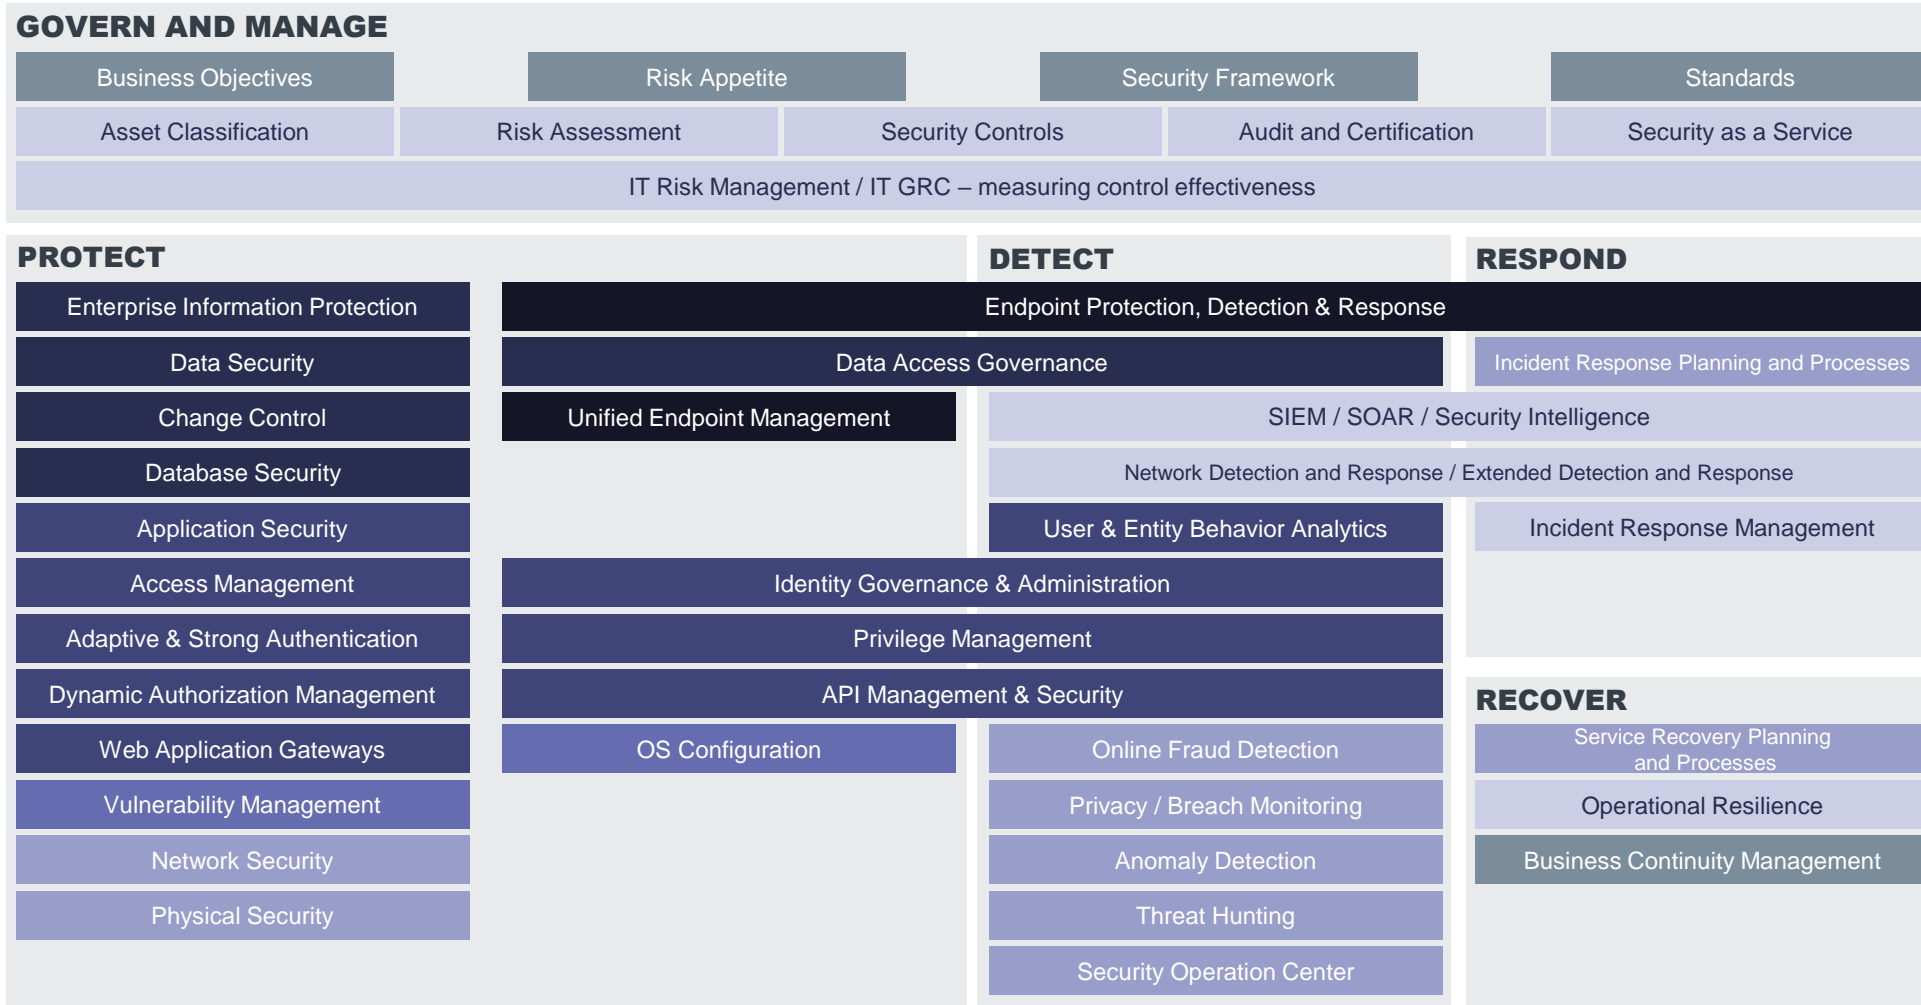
GOVERN AND MANAGE

Business Objectives

Risk Appetite

Security Framework

Standards

Asset Classification

Risk Assessment

Security Controls

Audit and Certification

Security as a Service

IT Risk Management / IT GRC – measuring control effectiveness

PROTECT

DETECT

RESPOND

Enterprise Information Protection

Endpoint Protection, Detection & Response

Data Security

Data Access Governance

Incident Response Planning and Processes

Change Control

Unified Endpoint Management

SIEM / SOAR / Security Intelligence

Database Security

Network Detection and Response / Extended Detection and Response

Application Security

User & Entity Behavior Analytics

Incident Response Management

Access Management

Identity Governance & Administration

Adaptive & Strong Authentication

Privilege Management

Dynamic Authorization Management

API Management & Security

RECOVER

Web Application Gateways

OS Configuration

Online Fraud Detection

Service Recovery Planning and Processes

Vulnerability Management

Privacy / Breach Monitoring

Operational Resilience

Network Security

Anomaly Detection

Business Continuity Management

Physical Security

Threat Hunting

Security Operation Center